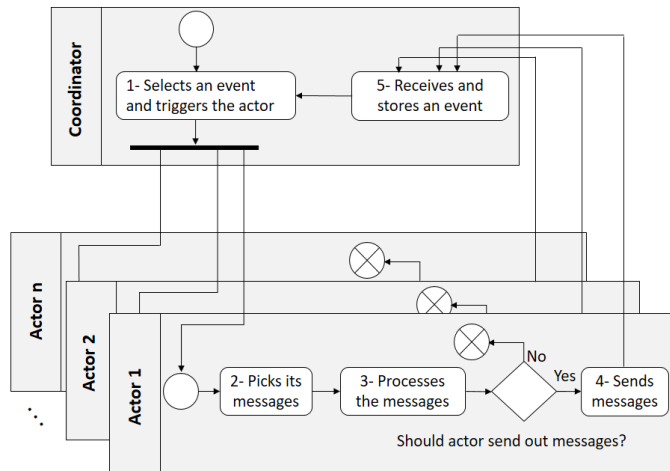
Coordinator

1- Selects an event and triggers the actor

5- Receives and stores an event

Actor n

Actor 2

Actor 1

...

2- Picks its messages

3- Processes the messages

No

Yes

4- Sends messages

Should actor send out messages?